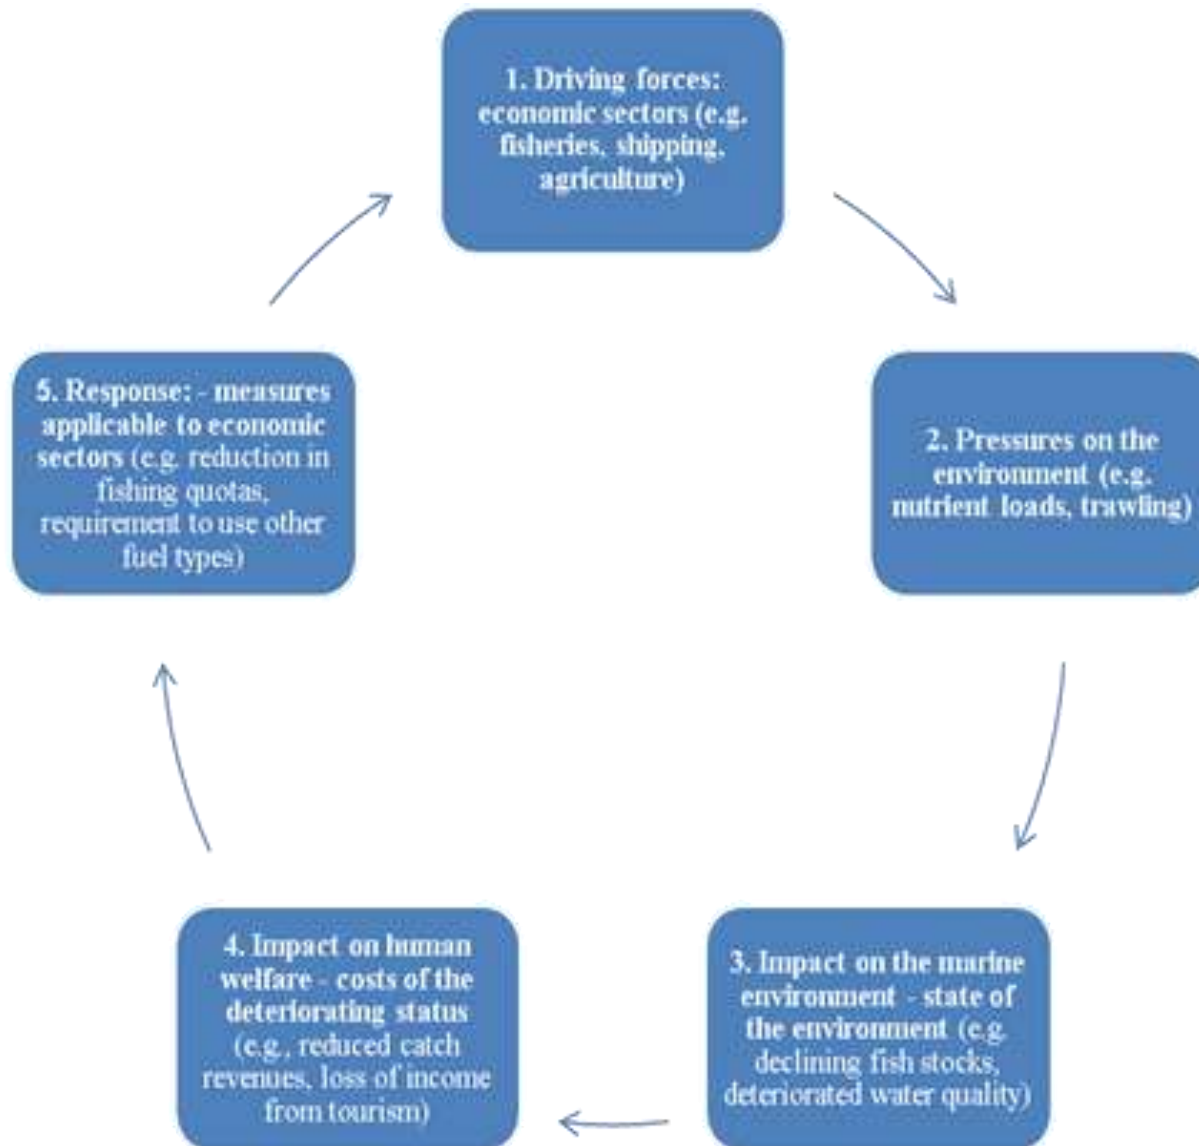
1. Driving forces: economic sectors (e.g. fisheries, shipping, agriculture)

2. Pressures on the environment (e.g. nutrient loads, trawling)

3. Impact on the marine environment - state of the environment (e.g. declining fish stocks, deteriorated water quality)

4. Impact on human welfare - costs of the deteriorating status (e.g., reduced catch revenues, loss of income from tourism)

5. Response: - measures applicable to economic sectors (e.g. reduction in fishing quotas, requirement to use other fuel types)